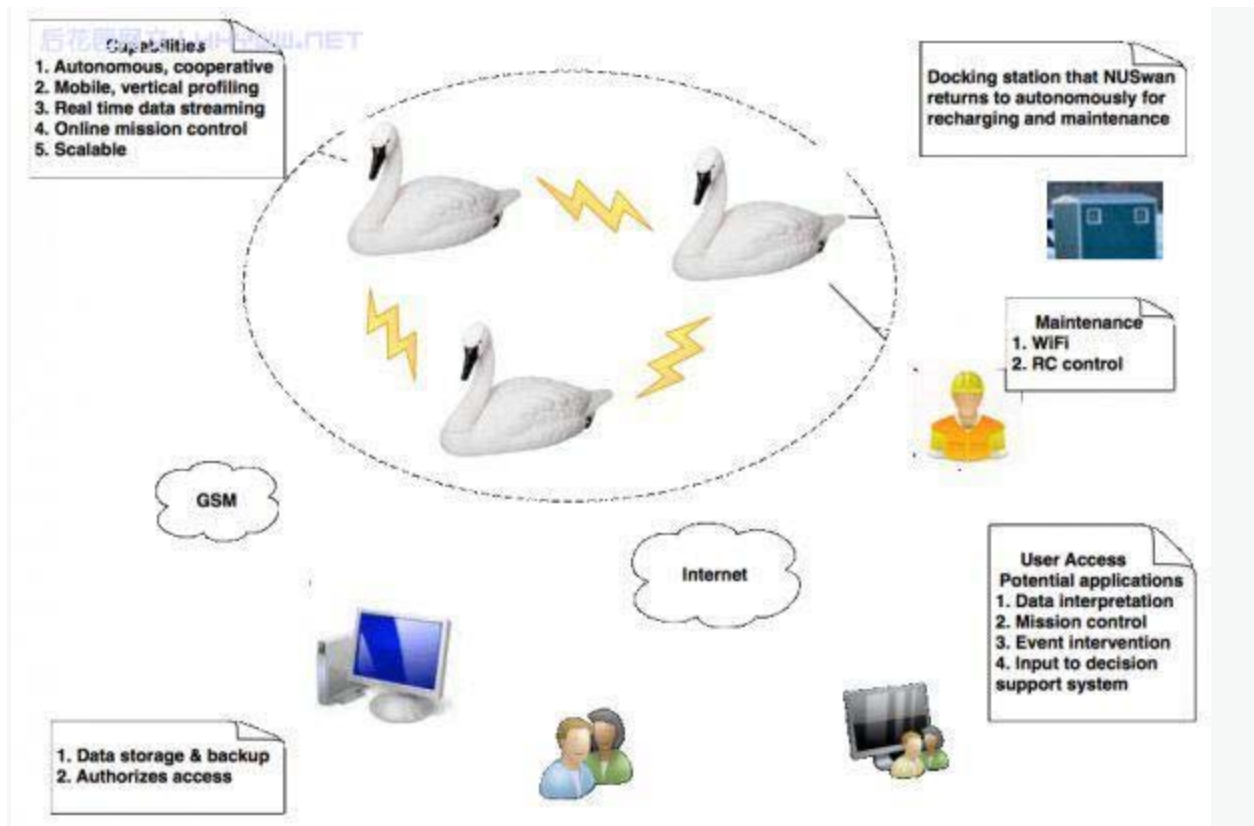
后花园 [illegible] .NET

Capabilities
1. Autonomous, cooperative
2. Mobile, vertical profiling
3. Real time data streaming
4. Online mission control
5. Scalable

Docking station that NUSwan returns to autonomously for recharging and maintenance

Maintenance
1. WiFi
2. RC control

GSM

Internet

User Access
Potential applications
1. Data interpretation
2. Mission control
3. Event intervention
4. Input to decision support system

1. Data storage & backup
2. Authorizes access